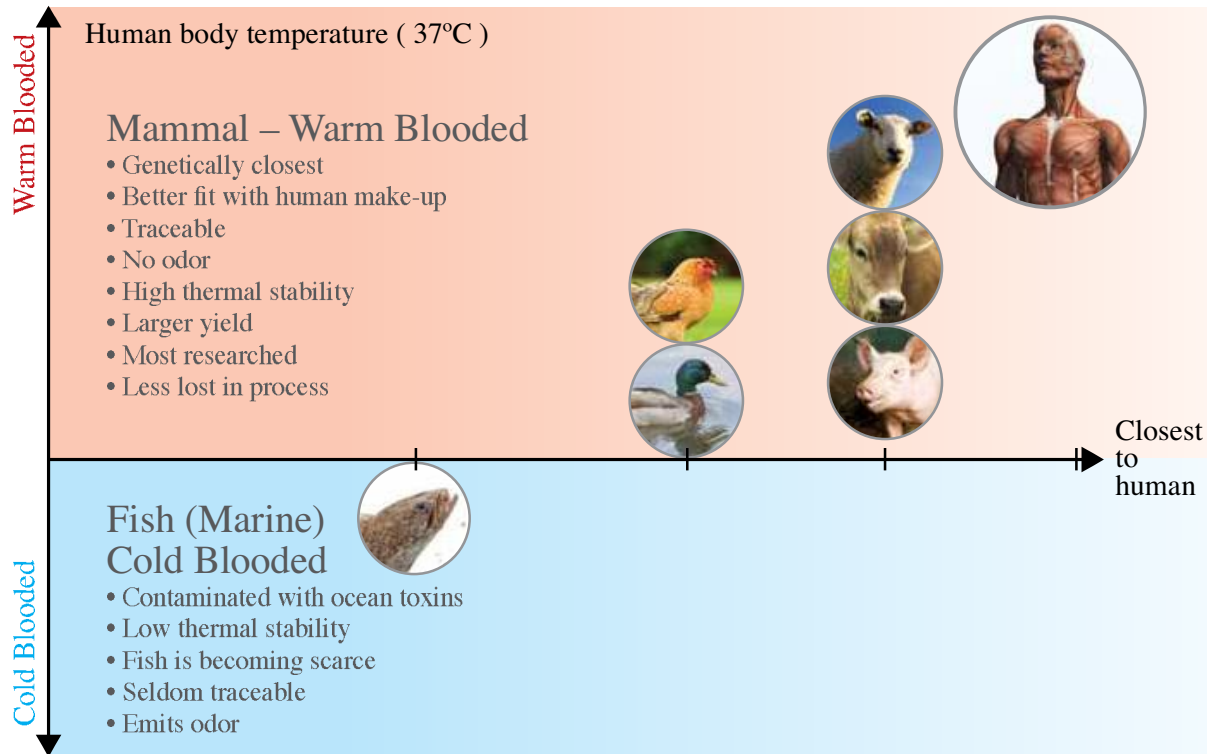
Warm Blooded

Human body temperature ( 37ºC )

Mammal – Warm Blooded
• Genetically closest
• Better fit with human make-up
• Traceable
• No odor
• High thermal stability
• Larger yield
• Most researched
• Less lost in process

Closest to human

Fish (Marine) Cold Blooded
• Contaminated with ocean toxins
• Low thermal stability
• Fish is becoming scarce
• Seldom traceable
• Emits odor

Cold Blooded